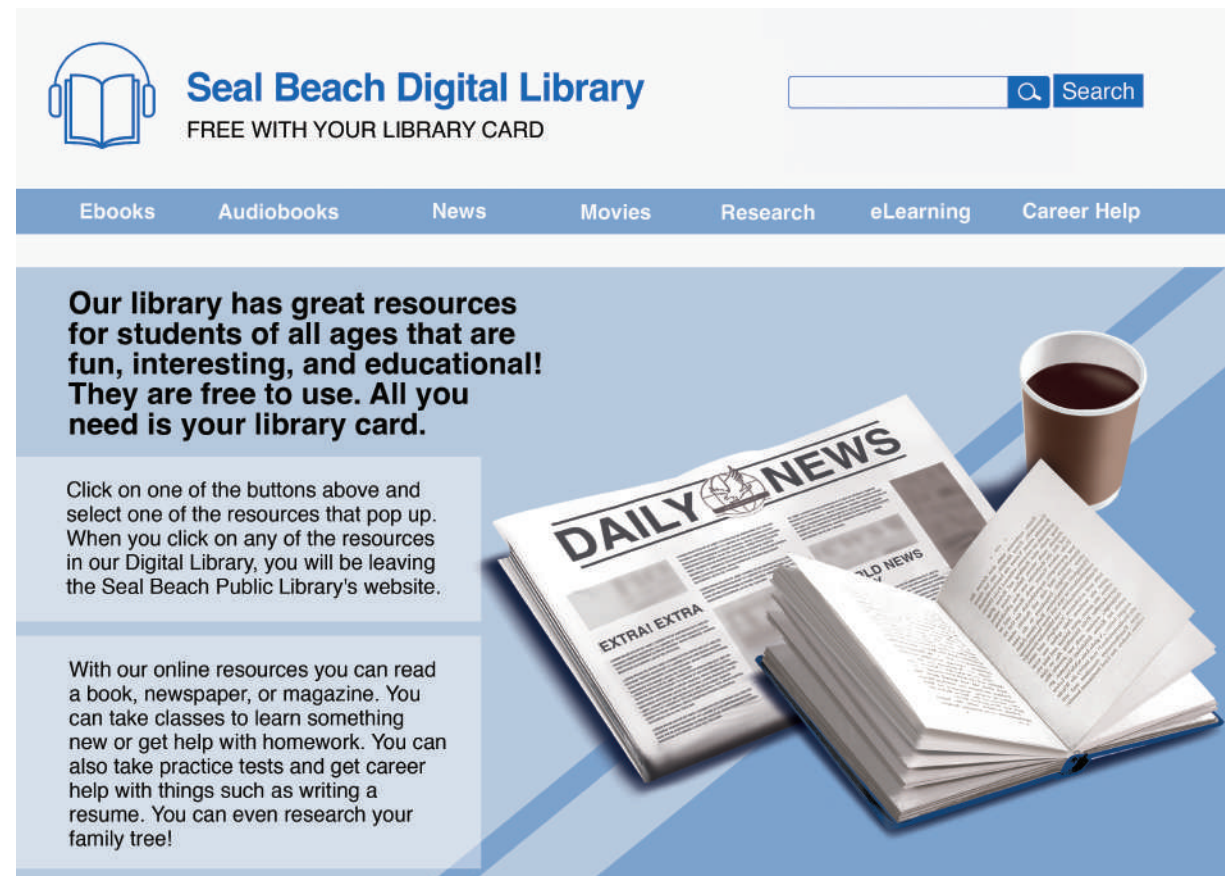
Seal Beach Digital Library
FREE WITH YOUR LIBRARY CARD

Search

Ebooks Audiobooks News Movies Research eLearning Career Help

Our library has great resources for students of all ages that are fun, interesting, and educational! They are free to use. All you need is your library card.

Click on one of the buttons above and select one of the resources that pop up. When you click on any of the resources in our Digital Library, you will be leaving the Seal Beach Public Library's website.

With our online resources you can read a book, newspaper, or magazine. You can take classes to learn something new or get help with homework. You can also take practice tests and get career help with things such as writing a resume. You can even research your family tree!

DAILY NEWS

EXTRA! EXTRA

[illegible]LD NEWS